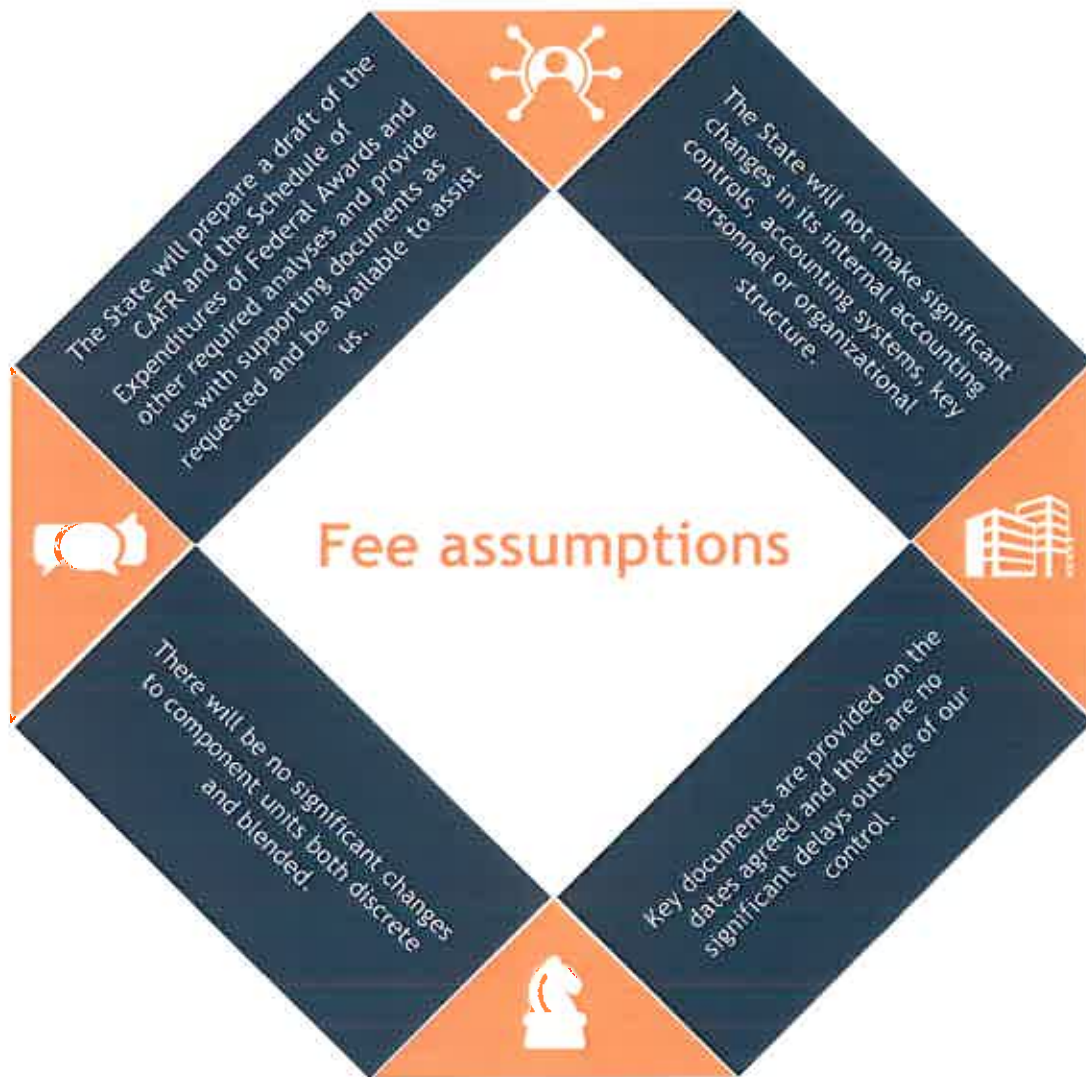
The State will prepare a draft of the CAFR and the Schedule of Expenditures of Federal Awards and other required analyses and provide us with supporting documents as requested and be available to assist us.

The State will not make significant changes in its internal accounting controls, accounting systems, key personnel or organizational structure.

Fee assumptions

There will be no significant changes to component units both discrete and blended.

Key documents are provided on the dates agreed and there are no significant delays outside of our control.